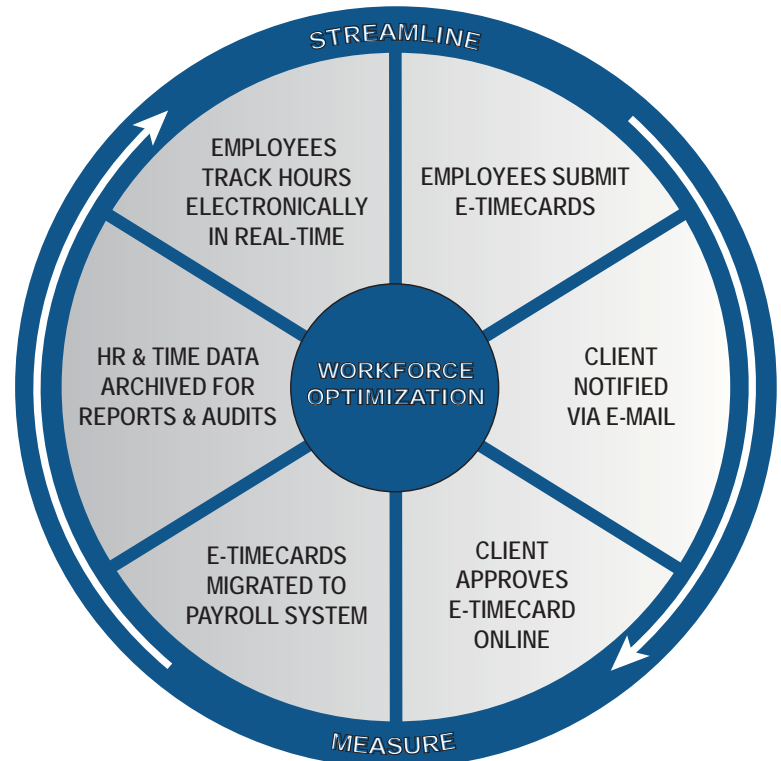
STREAMLINE

EMPLOYEES TRACK HOURS ELECTRONICALLY IN REAL-TIME

EMPLOYEES SUBMIT E-TIMECARDS

CLIENT NOTIFIED VIA E-MAIL

CLIENT APPROVES E-TIMECARD ONLINE

E-TIMECARDS MIGRATED TO PAYROLL SYSTEM

HR & TIME DATA ARCHIVED FOR REPORTS & AUDITS

WORKFORCE OPTIMIZATION

MEASURE